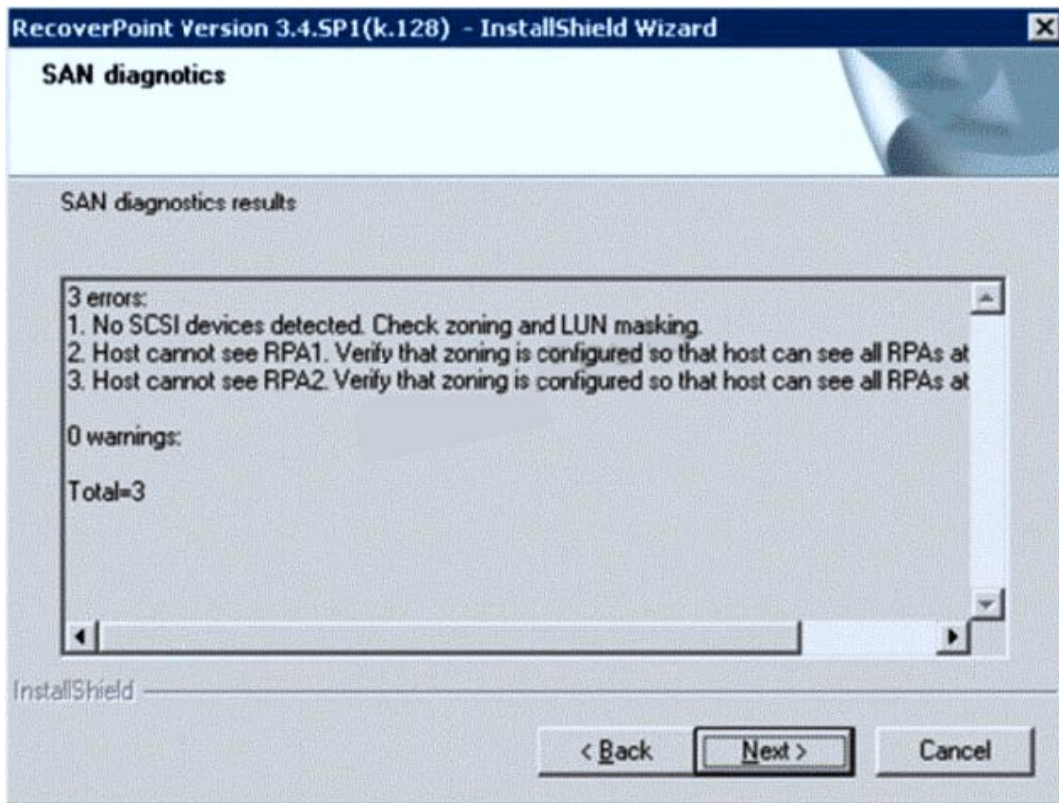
RecoverPoint Version 3.4.SP1(k.128) - InstallShield Wizard

SAN diagnotics

SAN diagnostics results

3 errors:
1. No SCSI devices detected. Check zoning and LUN masking.
2. Host cannot see RPA1. Verify that zoning is configured so that host can see all RPAs at
3. Host cannot see RPA2. Verify that zoning is configured so that host can see all RPAs at

0 warnings:

Total=3

InstallShield

< Back

Next >

Cancel